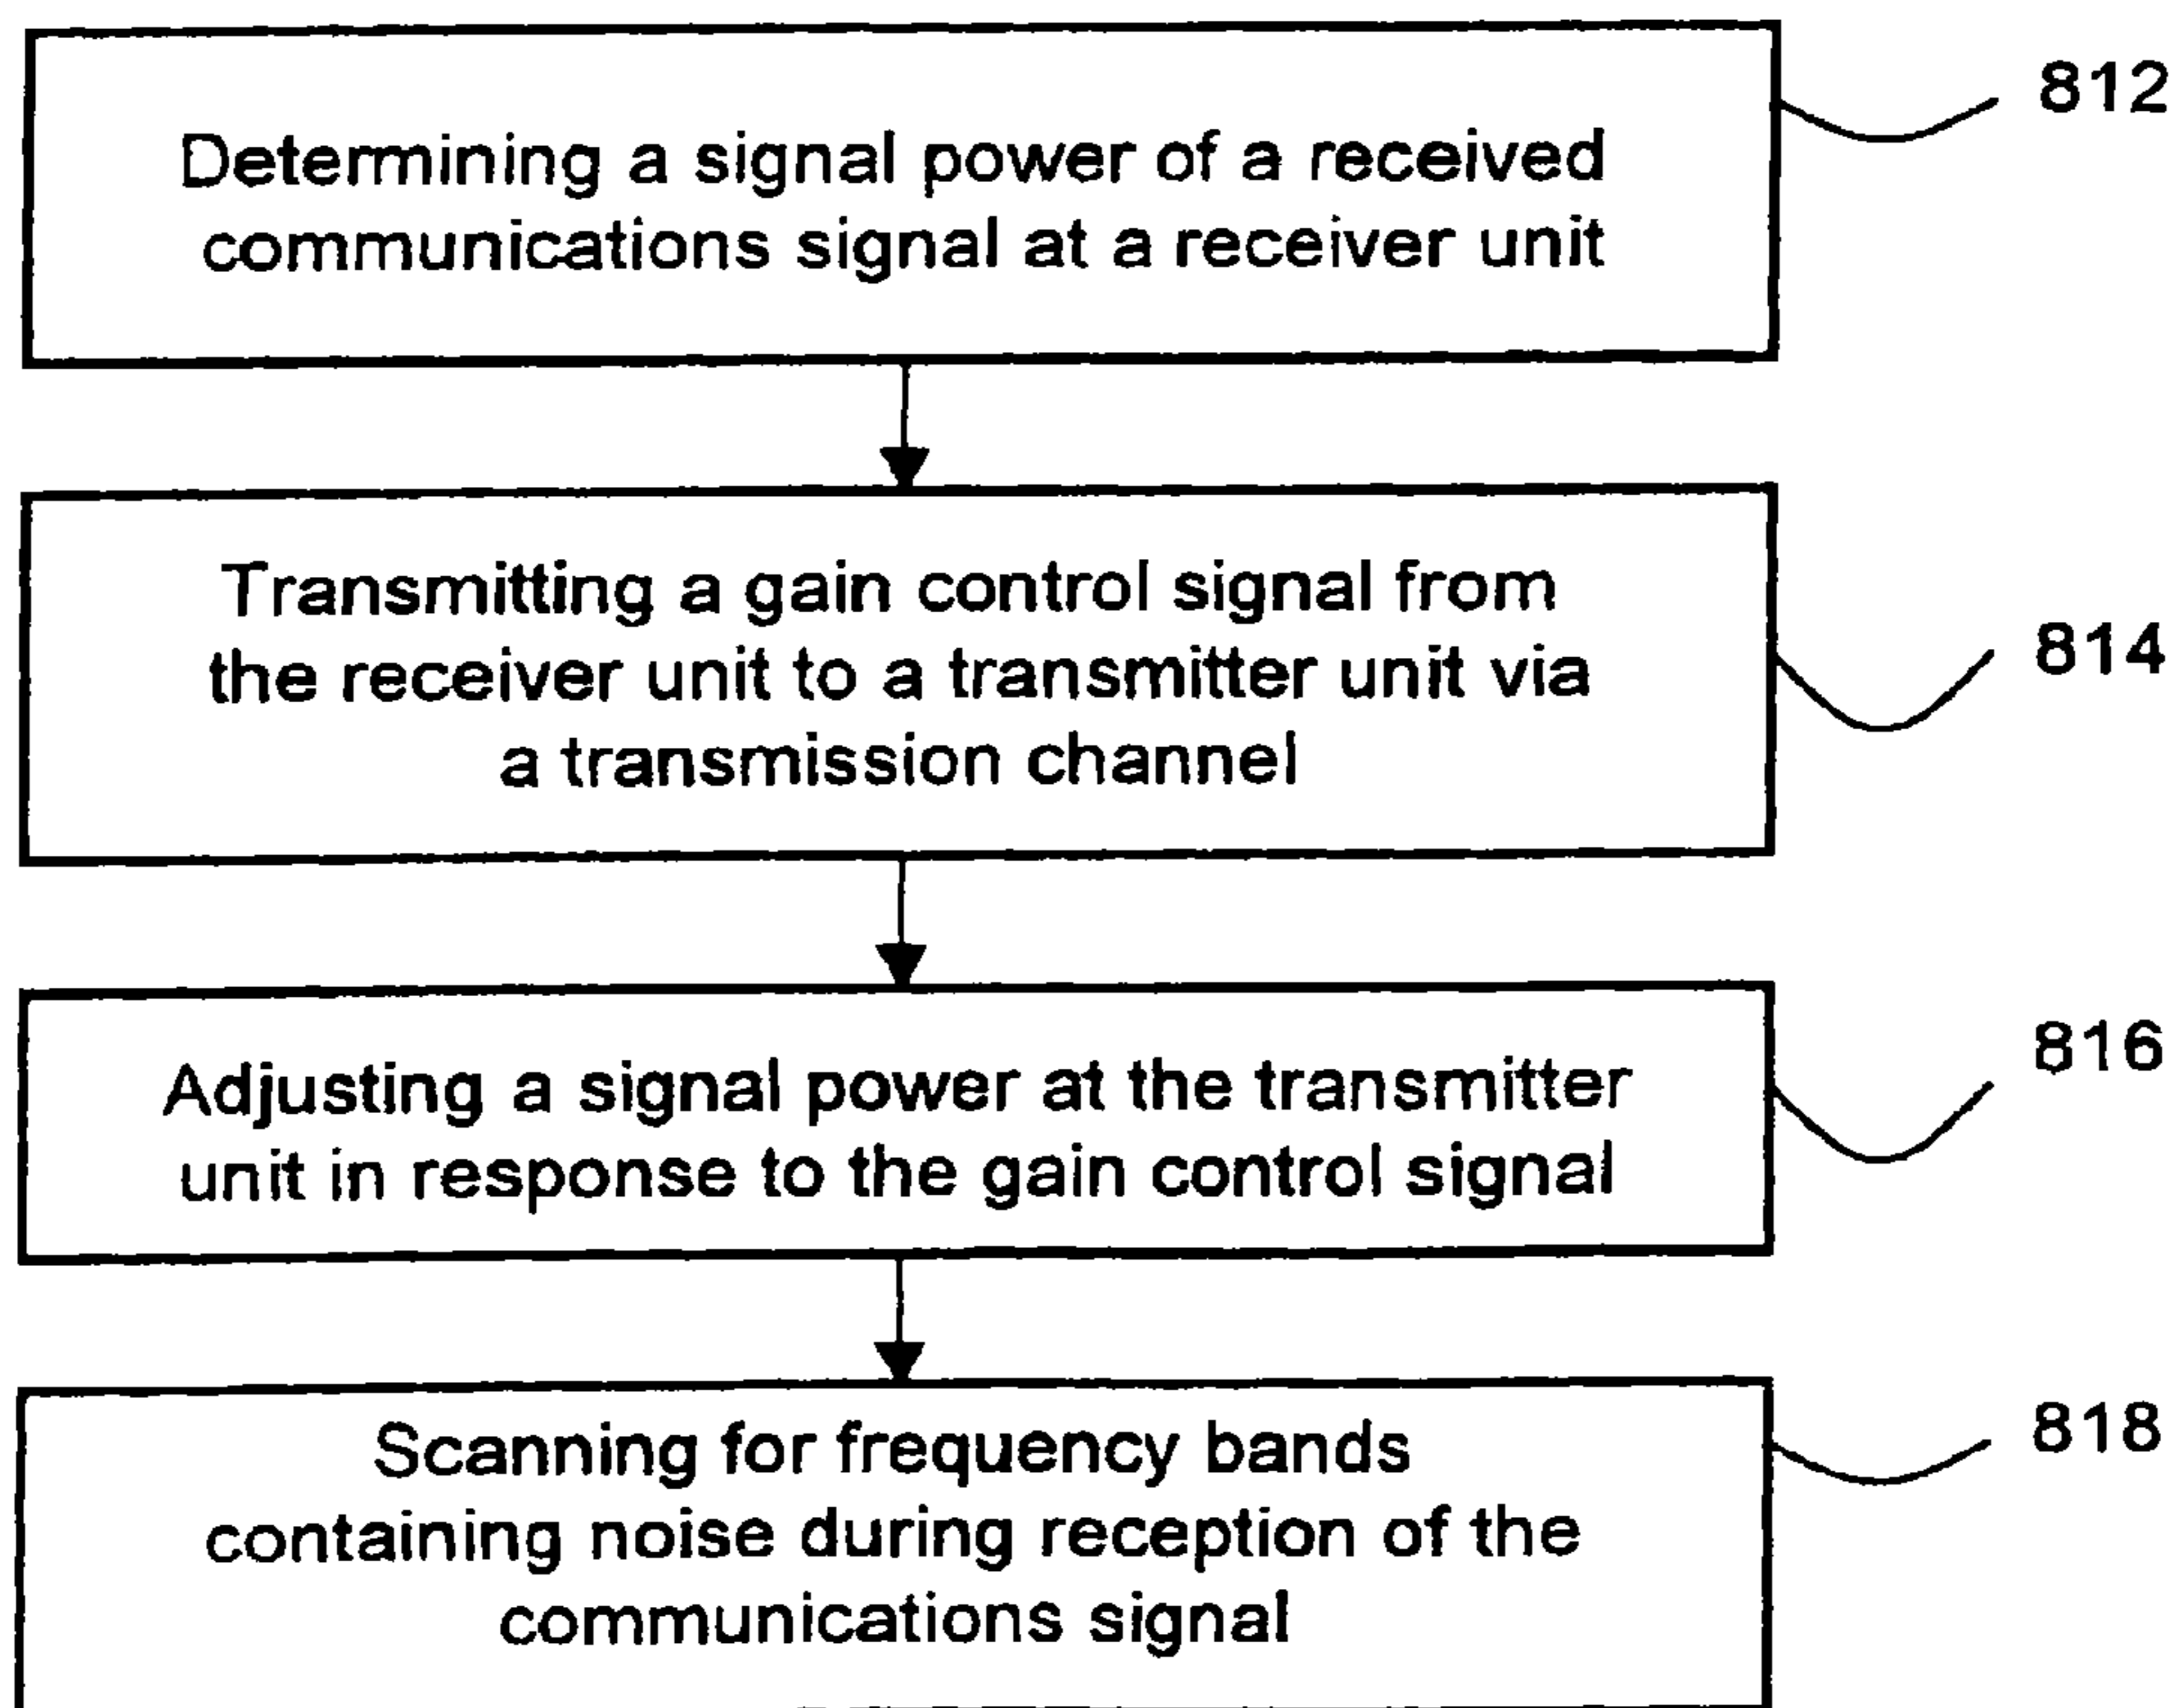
812

Determining a signal power of a received communications signal at a receiver unit

Transmitting a gain control signal from the receiver unit to a transmitter unit via a transmission channel

814

816

Adjusting a signal power at the transmitter unit in response to the gain control signal

818

Scanning for frequency bands containing noise during reception of the communications signal